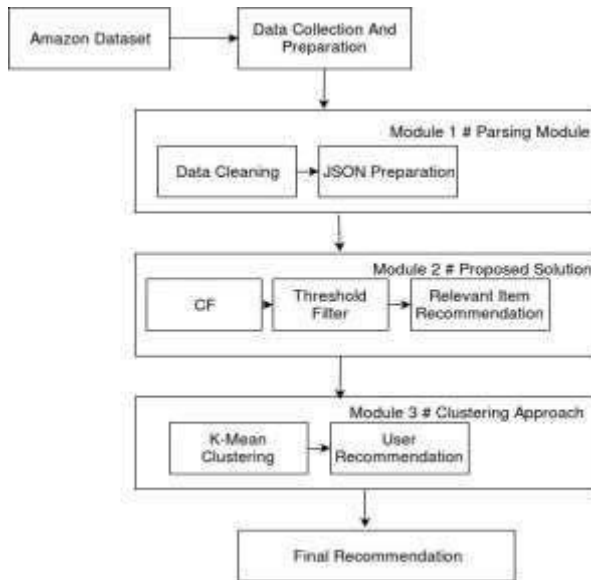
Amazon Dataset

Data Collection And Preparation

Module 1 # Parsing Module

Data Cleaning

JSON Preparation

Module 2 # Proposed Solution

CF

Threshold Filter

Relevant Item Recommendation

Module 3 # Clustering Approach

K-Mean Clustering

User Recommendation

Final Recommendation